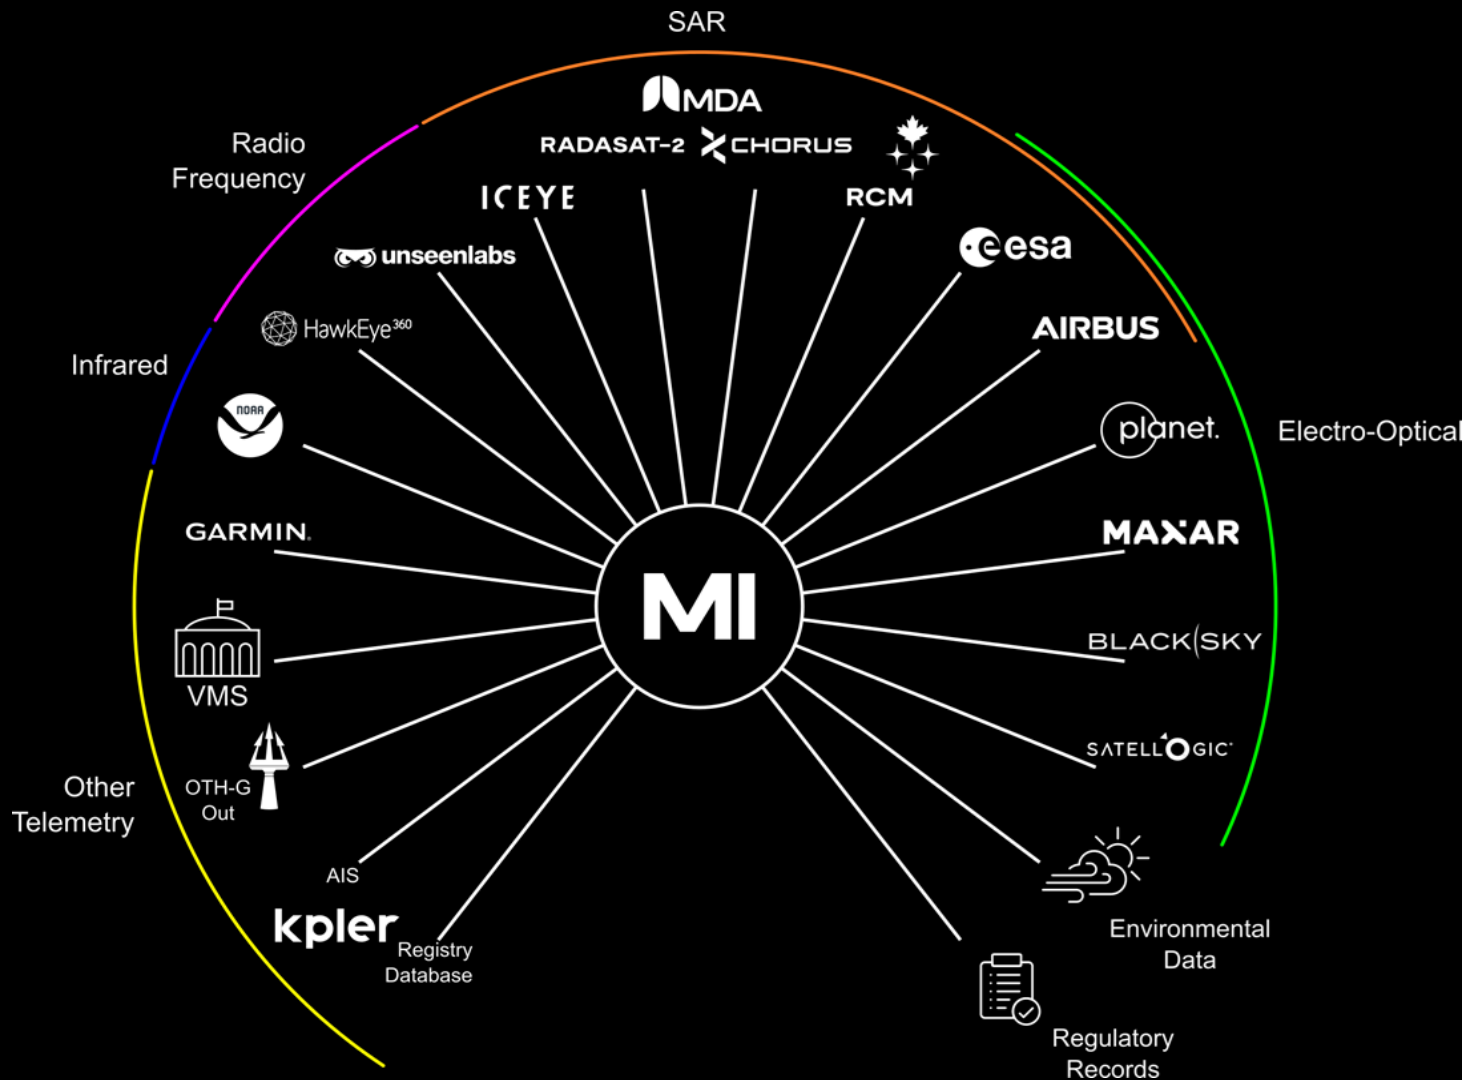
SAR

Radio Frequency

MDA

RADASAT-2 CHORUS

ICEYE

RCM

unseenlabs

esa

HawkEye360

AIRBUS

Infrared

NOAA

planet.

Electro-Optical

GARMIN.

MAXAR

MI

VMS

BLACKSKY

SATELLOGIC

Other Telemetry

OTH-G Out

AIS

kpler

Registry Database

Environmental Data

Regulatory Records